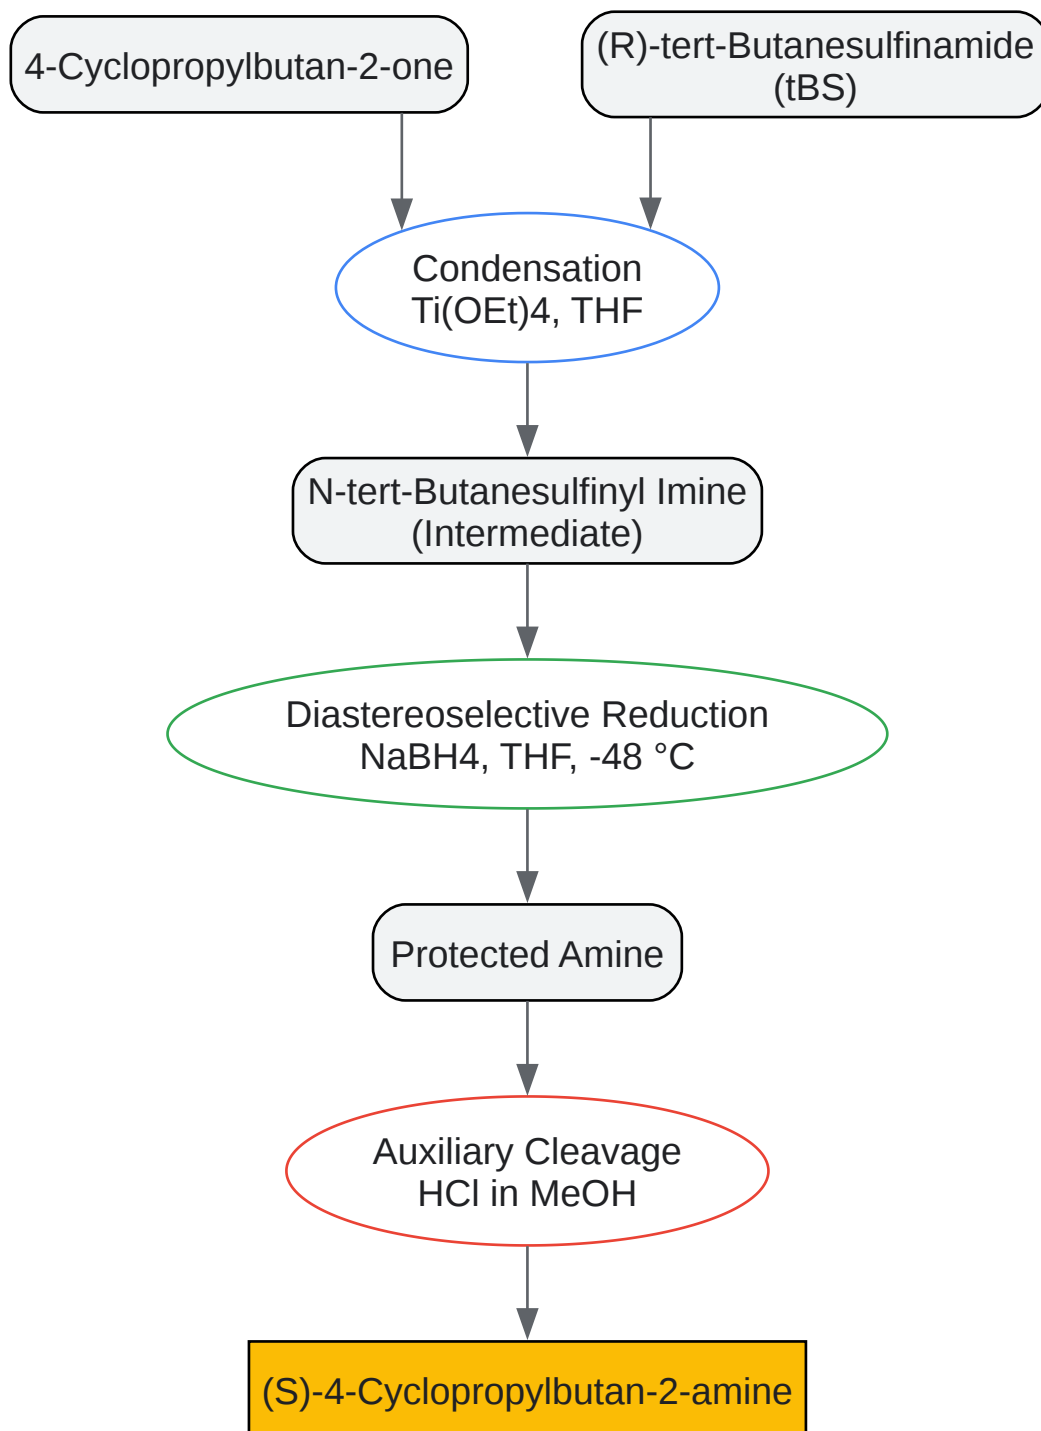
4-Cyclopropylbutan-2-one

(R)-tert-Butanesulfinamide (tBS)

Condensation
Ti(OEt)4, THF

N-tert-Butanesulfinyl Imine (Intermediate)

Diastereoselective Reduction
NaBH4, THF, -48 °C

Protected Amine

Auxiliary Cleavage
HCl in MeOH

(S)-4-Cyclopropylbutan-2-amine